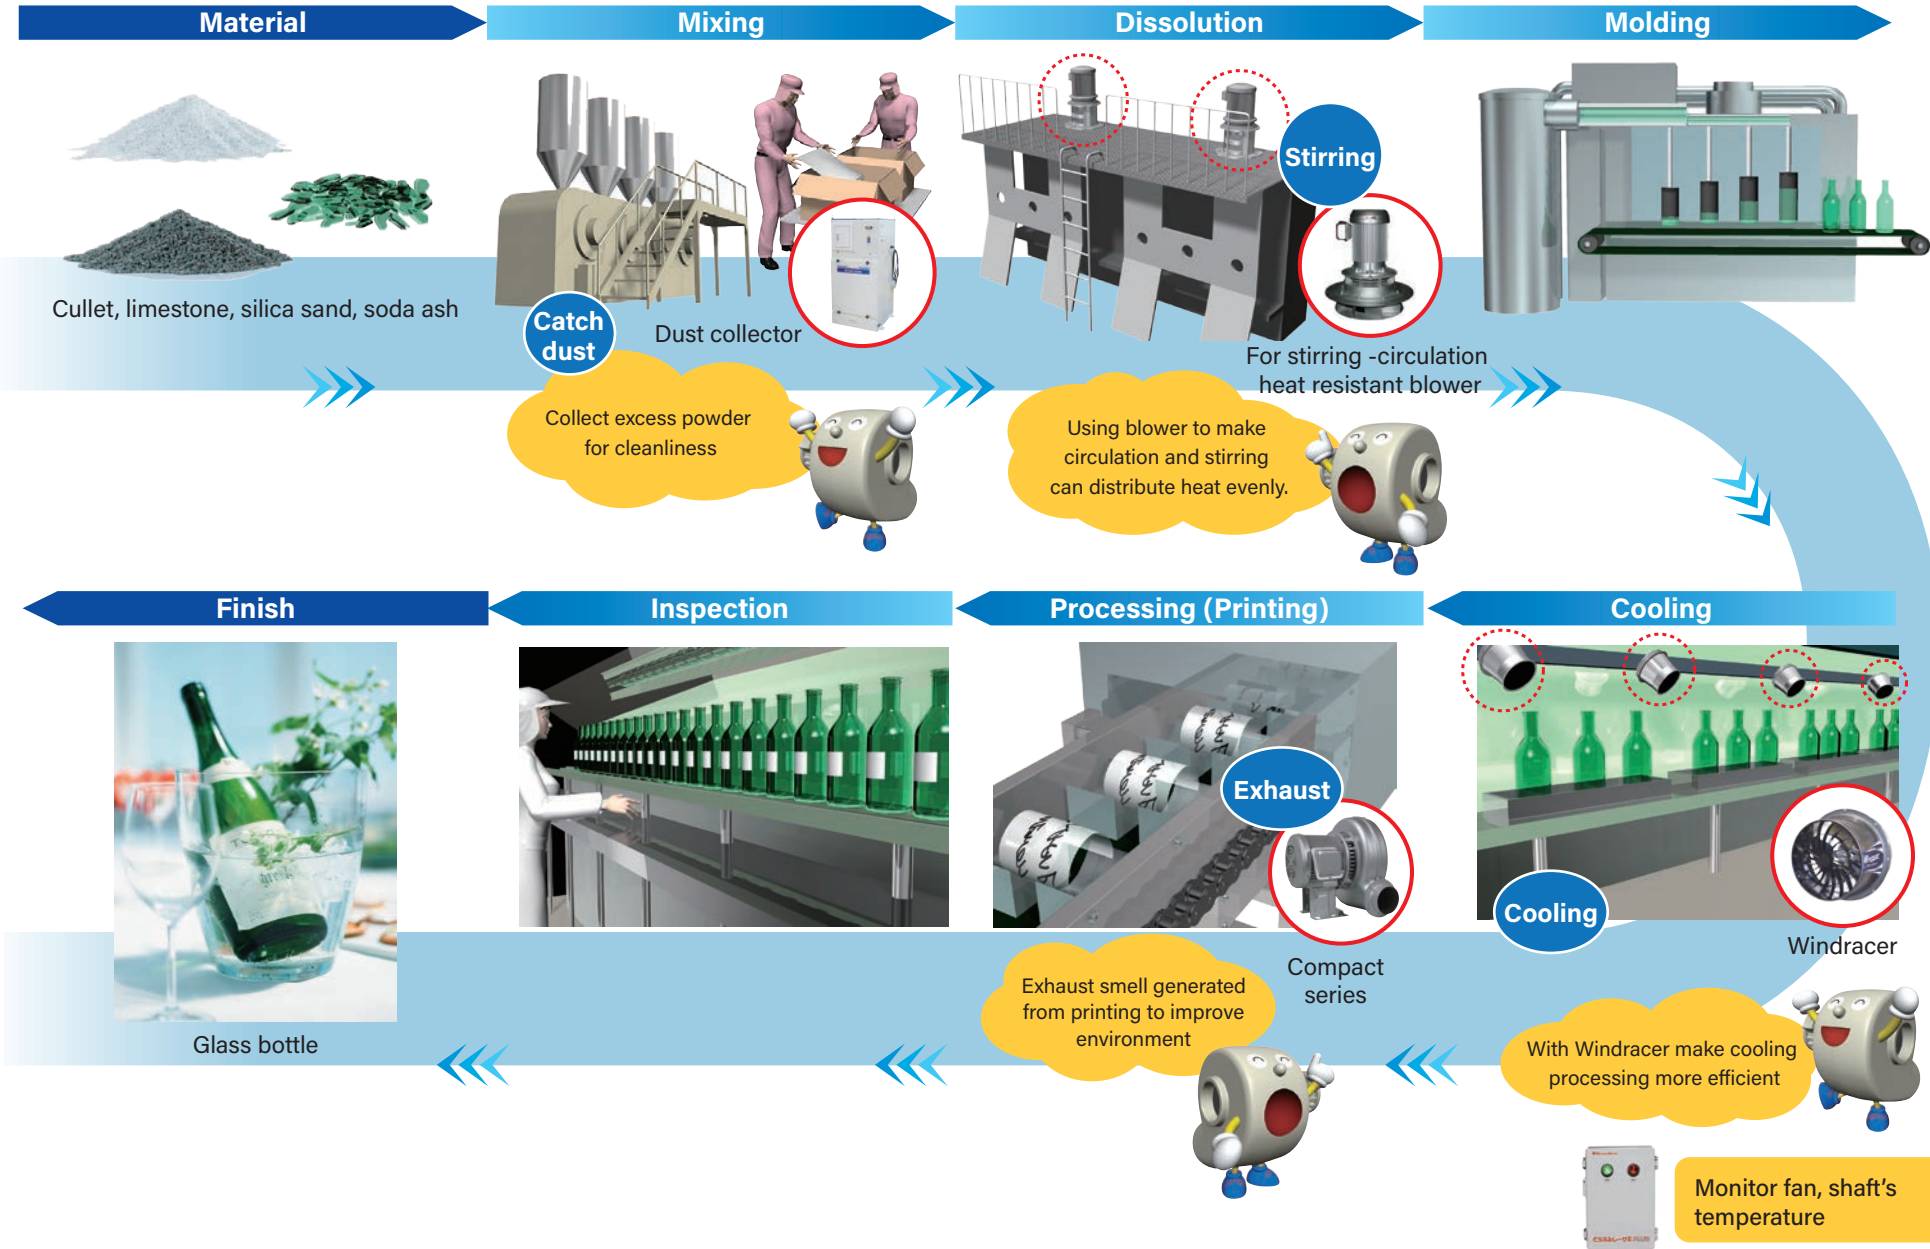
Material

Mixing

Dissolution

Molding

Cullet, limestone, silica sand, soda ash

Catch dust

Dust collector

Collect excess powder for cleanliness

Stirring

For stirring -circulation heat resistant blower

Using blower to make circulation and stirring can distribute heat evenly.

Finish

Inspection

Processing (Printing)

Cooling

Glass bottle

Exhaust

Compact series

Exhaust smell generated from printing to improve environment

Cooling

Windracer

With Windracer make cooling processing more efficient

Monitor fan, shaft's temperature